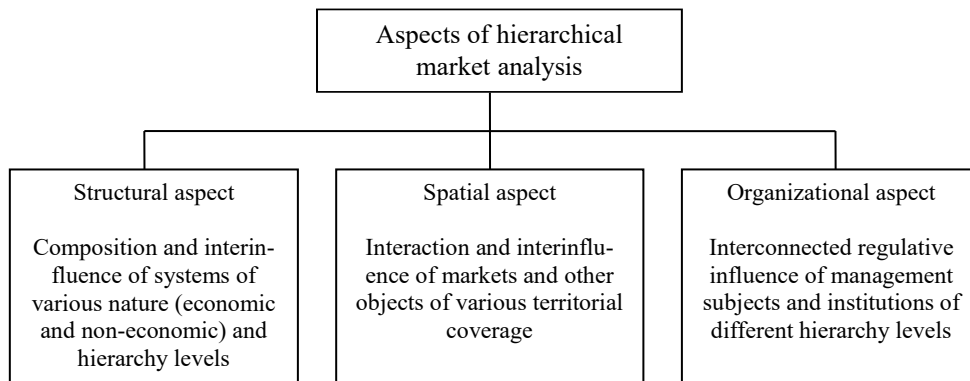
Aspects of hierarchical market analysis

Structural aspect

Composition and interinfluence of systems of various nature (economic and non-economic) and hierarchy levels

Spatial aspect

Interaction and interinfluence of markets and other objects of various territorial coverage

Organizational aspect

Interconnected regulative influence of management subjects and institutions of different hierarchy levels